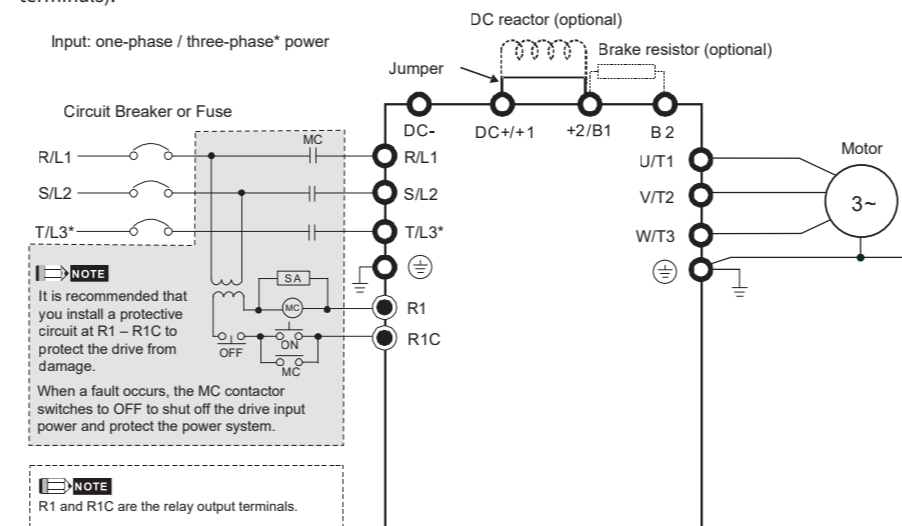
terminals).

DC reactor (optional)

Input: one-phase / three-phase* power

Brake resistor (optional)

Jumper

Circuit Breaker or Fuse

DC-

DC+/+1

+2/B1

B2

MC

R/L1

R/L1

U/T1

Motor

S/L2

S/L2

V/T2

3~

T/L3*

T/L3*

W/T3

NOTE

SA

It is recommended that you install a protective circuit at R1 – R1C to protect the drive from damage.

MC

R1

R1C

OFF

ON

MC

When a fault occurs, the MC contactor switches to OFF to shut off the drive input power and protect the power system.

NOTE

R1 and R1C are the relay output terminals.